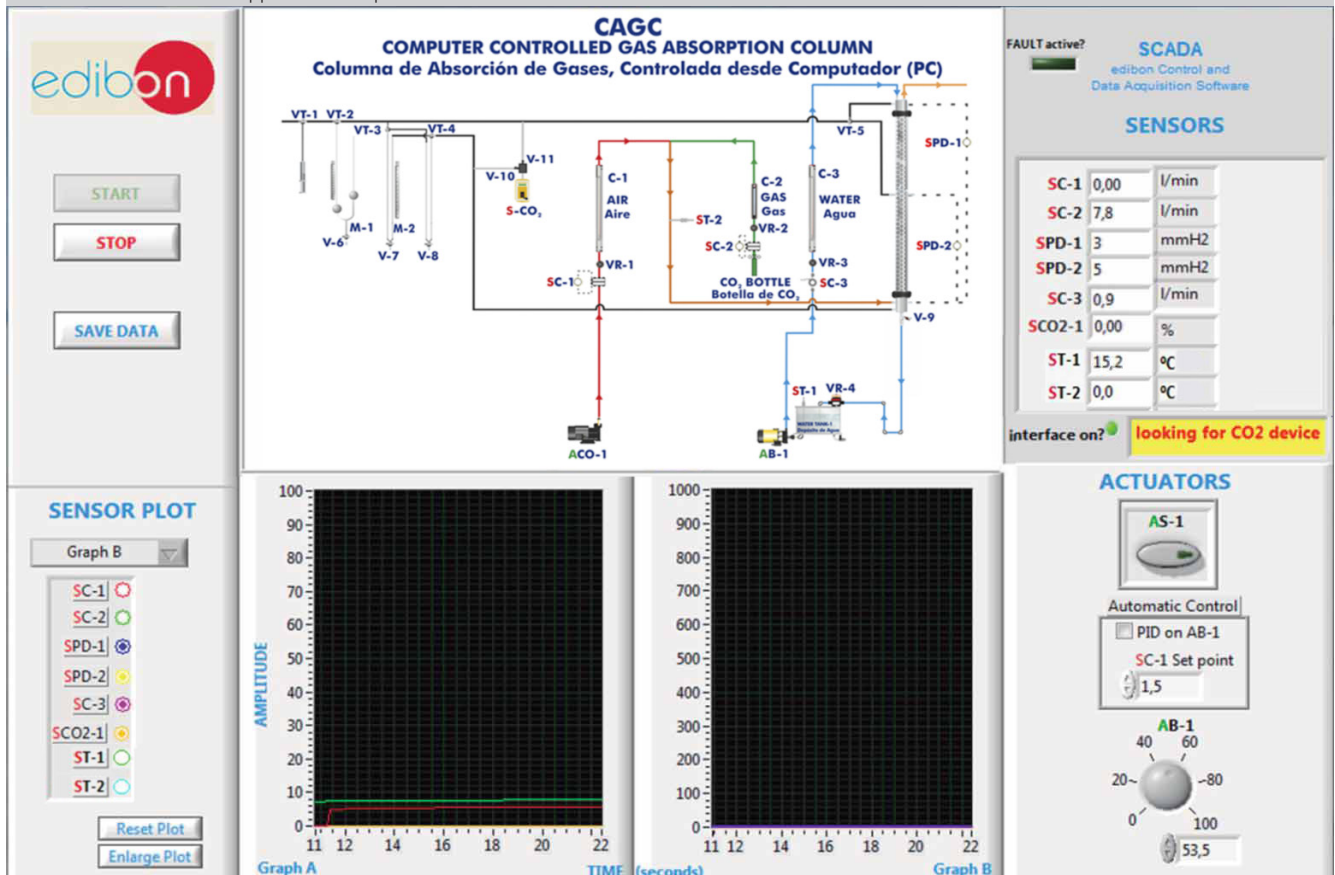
edibon

START

STOP

SAVE DATA

CAGC
COMPUTER CONTROLLED GAS ABSORPTION COLUMN
Columna de Absorción de Gases, Controlada desde Computador (PC)

VT-1 VT-2 VT-3 VT-4 V-11 V-10 S-CO$_2$ M-1 M-2 V-6 V-7 V-8 C-1 AIR Aire ST-2 C-2 GAS Gas SC-2 VR-2 VR-1 SC-1 CO$_2$ BOTTLE Botella de CO$_2$ C-3 WATER Agua VR-3 SC-3 VT-5 SPD-1 SPD-2 V-9 ST-1 VR-4 WATER TANK-1 Depósito de Agua ACO-1 AB-1

FAULT active?

SCADA
edibon Control and Data Acquisition Software

SENSORS

| SC-1 | 0,00 | l/min |
|---|---|---|
| SC-2 | 7,8 | l/min |
| SPD-1 | 3 | mmH2 |
| SPD-2 | 5 | mmH2 |
| SC-3 | 0,9 | l/min |
| SCO2-1 | 0,00 | % |
| ST-1 | 15,2 | ºC |
| ST-2 | 0,0 | ºC |

interface on?
looking for CO2 device

SENSOR PLOT
Graph B
SC-1
SC-2
SPD-1
SPD-2
SC-3
SCO2-1
ST-1
ST-2

Reset Plot
Enlarge Plot

AMPLITUDE
100 90 80 70 60 50 40 30 20 10 0
11 12 14 16 18 20 22
Graph A
TIME (seconds)
1000 900 800 700 600 500 400 300 200 100 0
11 12 14 16 18 20 22
Graph B

ACTUATORS
AS-1
Automatic Control
PID on AB-1
SC-1 Set point
1,5
AB-1
40 60
20 80
0 100
53,5